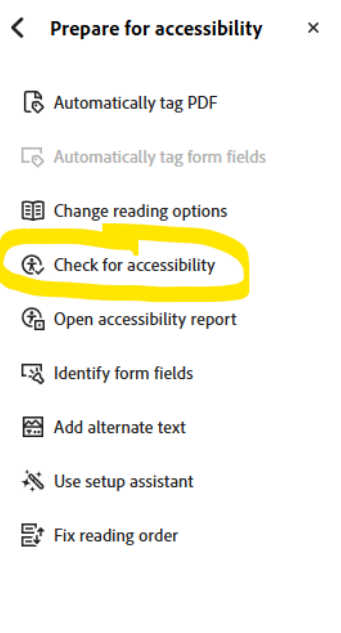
Prepare for accessibility ×

Automatically tag PDF

Automatically tag form fields

Change reading options

Check for accessibility

Open accessibility report

Identify form fields

Add alternate text

Use setup assistant

Fix reading order